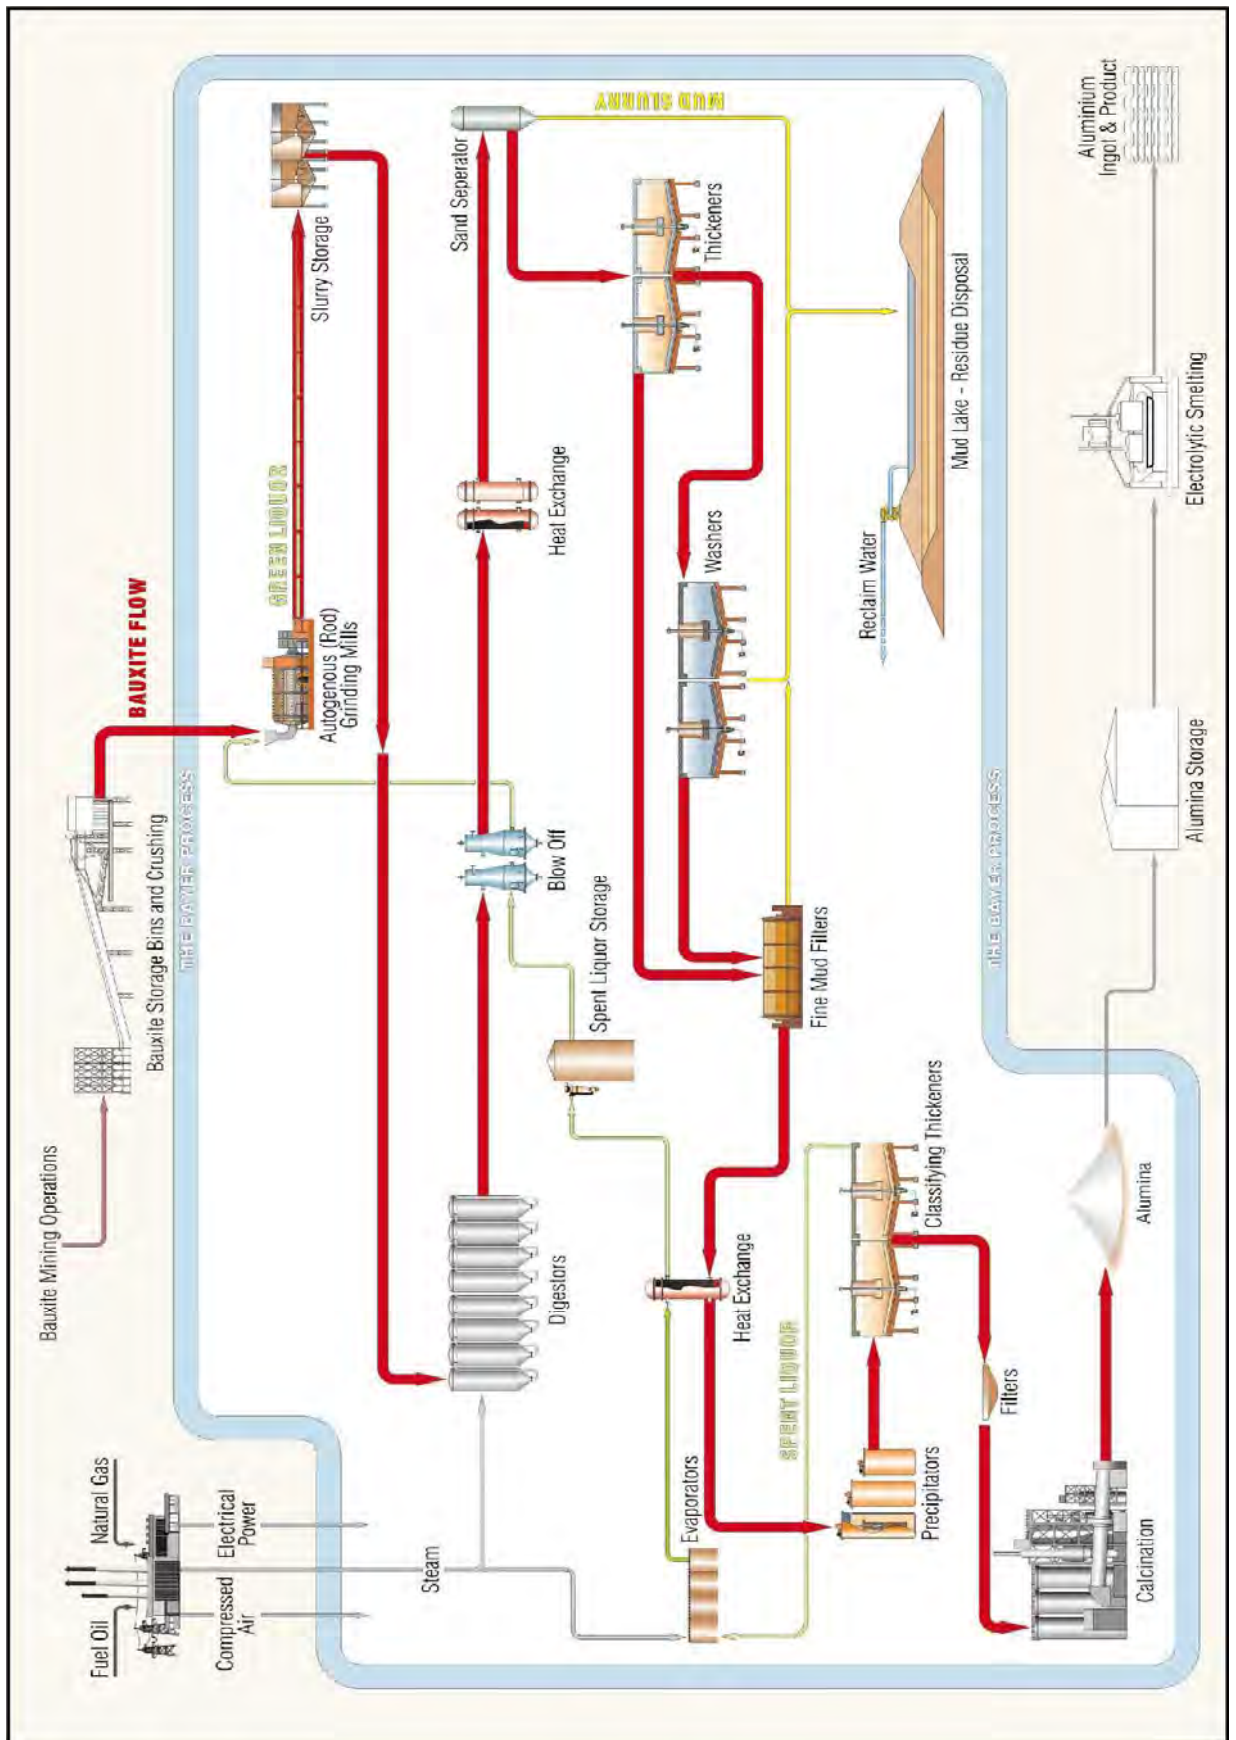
Bauxite Mining Operations

Bauxite Storage Bins and Crushing

BAUXITE FLOW

Autogenous (Rod) Grinding Mills

GREEN LIQUOR

Slurry Storage

Sand Seperator

MUD SLURRY

Thickeners

Heat Exchange

Washers

Mud Lake - Residue Disposal

Reclaim Water

Blow Off

Spent Liquor Storage

Fine Mud Filters

THE BAYER PROCESS

Digestors

Heat Exchange

Classifying Thickeners

SPENT LIQUOR

Evaporators

Precipitators

Filters

Calcination

Alumina

Alumina Storage

Electrolytic Smelting

Aluminium Ingot & Product

THE BAYER PROCESS

Natural Gas

Fuel Oil

Electrical Power

Compressed Air

Steam